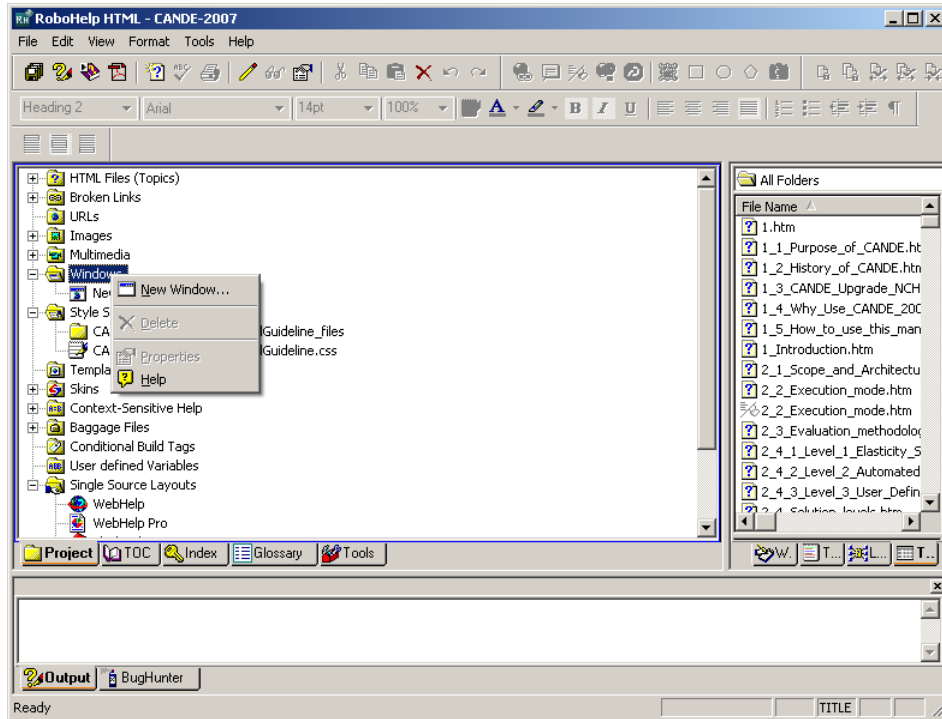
RoboHelp HTML - CANDE-2007

File Edit View Format Tools Help

Heading 2 Arial 14pt 100%

HTML Files (Topics)
Broken Links
URLs
Images
Multimedia
Windows
Ne
Style S
CA Guideline_files
CA Guideline.css
Templa
Skins
Context-Sensitive Help
Baggage Files
Conditional Build Tags
User defined Variables
Single Source Layouts
WebHelp
WebHelp Pro

New Window...
Delete
Properties
Help

Project TOC Index Glossary Tools

All Folders
File Name
1.htm
1_1_Purpose_of_CANDE.ht
1_2_History_of_CANDE.htm
1_3_CANDE_Upgrade_NCH
1_4_Why_Use_CANDE_200
1_5_How_to_use_this_man
1_Introduction.htm
2_1_Scope_and_Architectu
2_2_Execution_mode.htm
2_2_Execution_mode.htm
2_3_Evaluation_methodolog
2_4_1_Level_1_Elasticity_S
2_4_2_Level_2_Automated
2_4_3_Level_3_User_Defin
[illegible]

W. T... L... T...

Output BugHunter

Ready TITLE